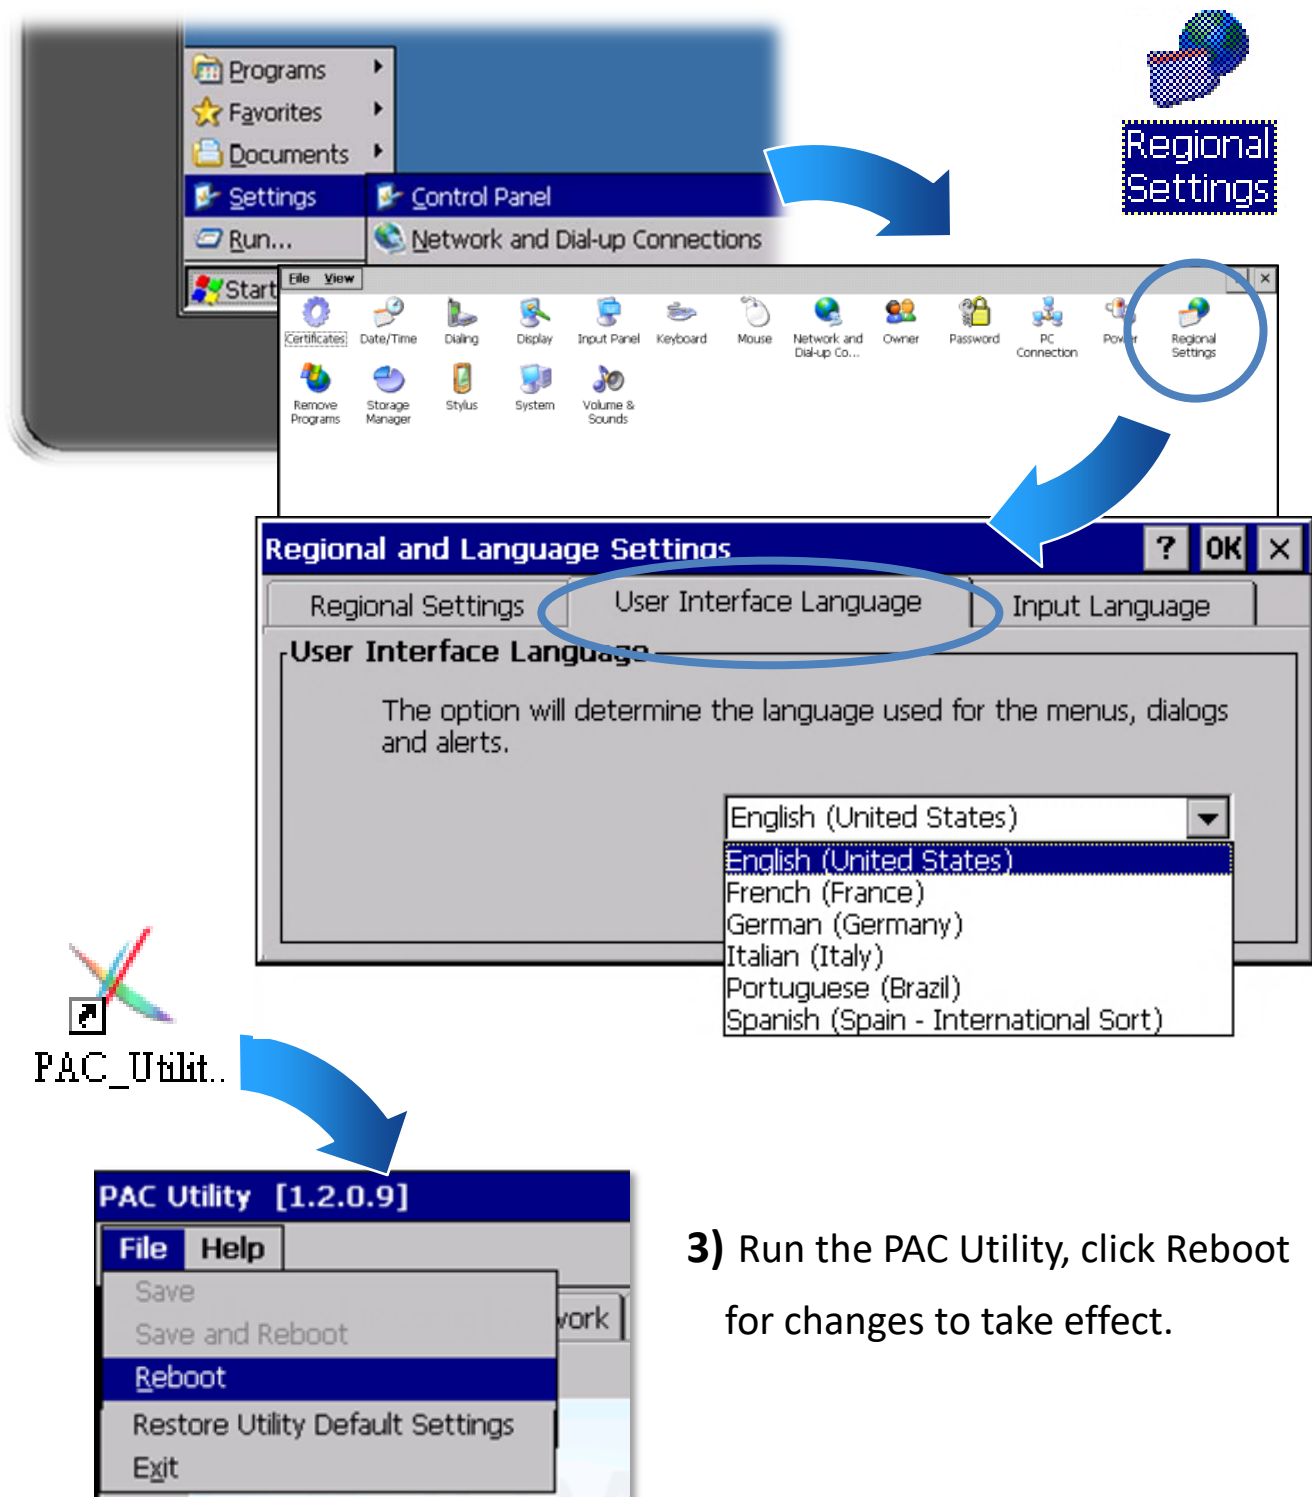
Regional Settings

Programs
Favorites
Documents
Settings
Run...
Start
Control Panel
Network and Dial-up Connections

File View

Certificates
Date/Time
Dialing
Display
Input Panel
Keyboard
Mouse
Network and Dial-up Co...
Owner
Password
PC Connection
Pow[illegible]r
Regional Settings
Remove Programs
Storage Manager
Stylus
System
Volume & Sounds

Regional and Language Settings ? OK ×

Regional Settings
User Interface Language
Input Language

User Interface Language

The option will determine the language used for the menus, dialogs and alerts.

English (United States)
English (United States)
French (France)
German (Germany)
Italian (Italy)
Portuguese (Brazil)
Spanish (Spain - International Sort)

PAC_Utilit..

PAC Utility [1.2.0.9]
File Help
Save
Save and Reboot
Reboot
Restore Utility Default Settings
Exit
work

3) Run the PAC Utility, click Reboot for changes to take effect.